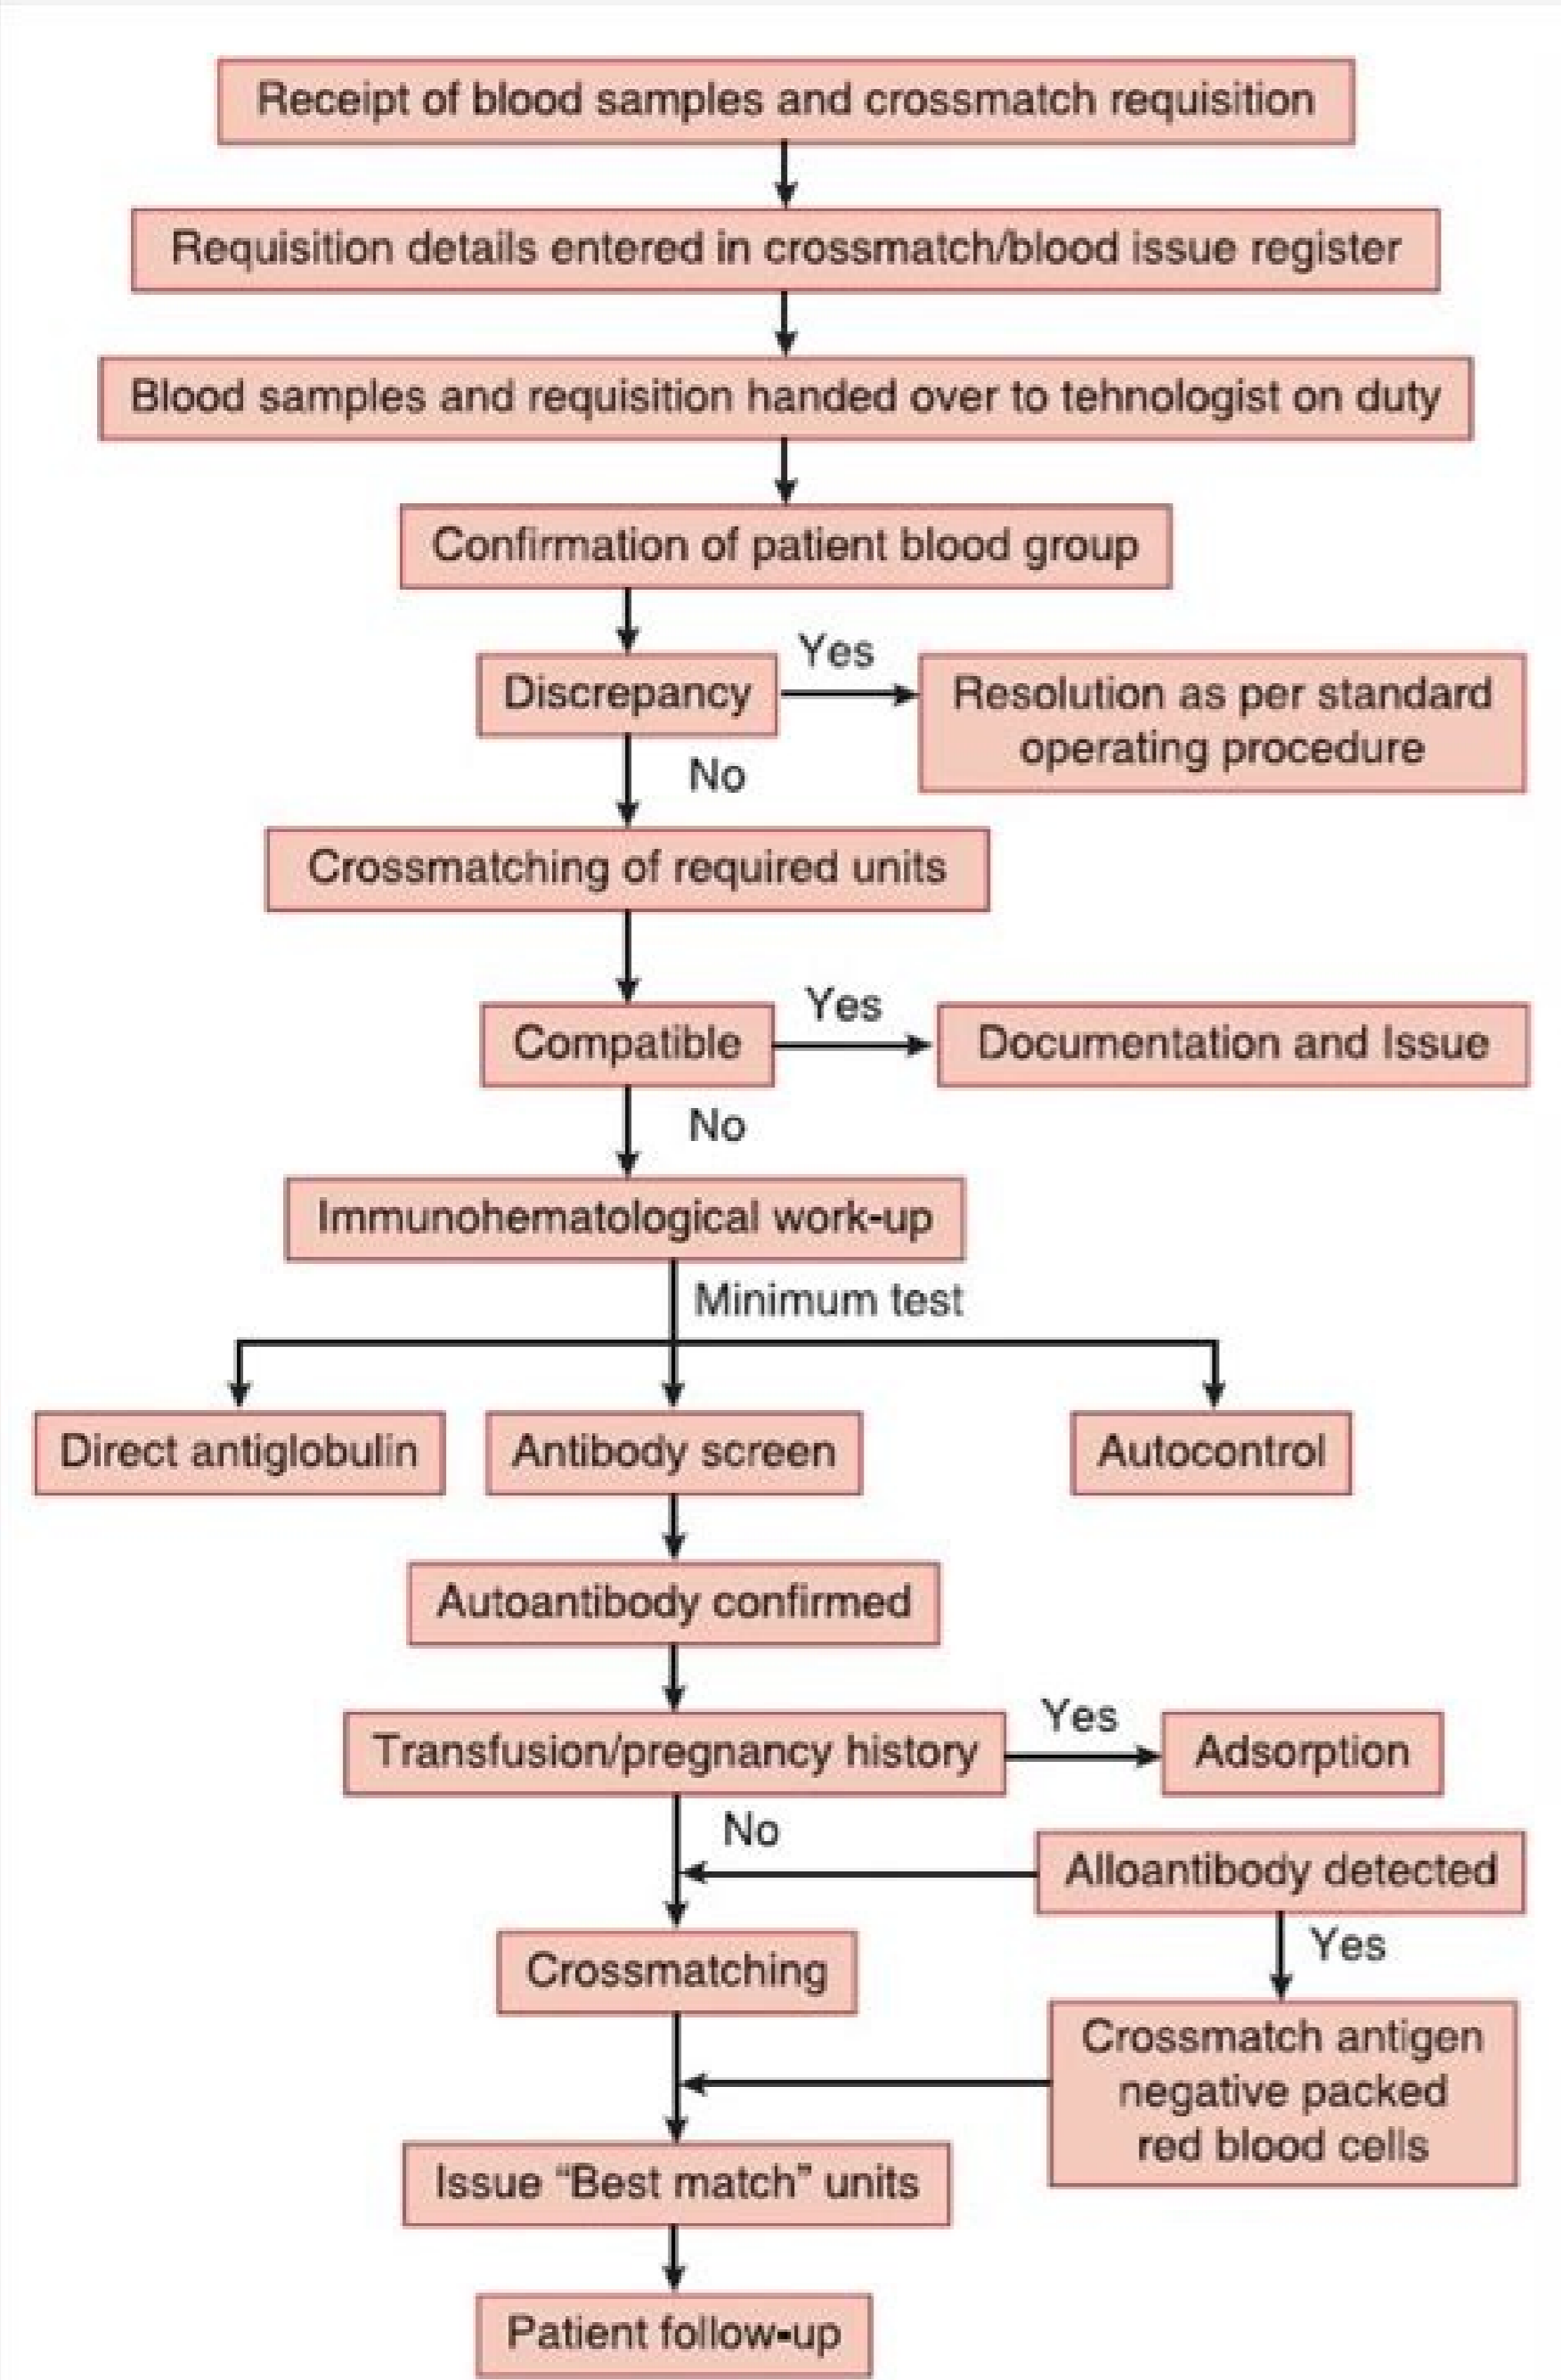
Receipt of blood samples and crossmatch requisition

Requisition details entered in crossmatch/blood issue register

Blood samples and requisition handed over to tehnologist on duty

Confirmation of patient blood group

Discrepancy

Yes

Resolution as per standard operating procedure

No

Crossmatching of required units

Compatible

Yes

Documentation and Issue

No

Immunohematological work-up

Minimum test

Direct antiglobulin

Antibody screen

Autocontrol

Autoantibody confirmed

Transfusion/pregnancy history

Yes

Adsorption

No

Alloantibody detected

Yes

Crossmatching

Crossmatch antigen negative packed red blood cells

Issue "Best match" units

Patient follow-up